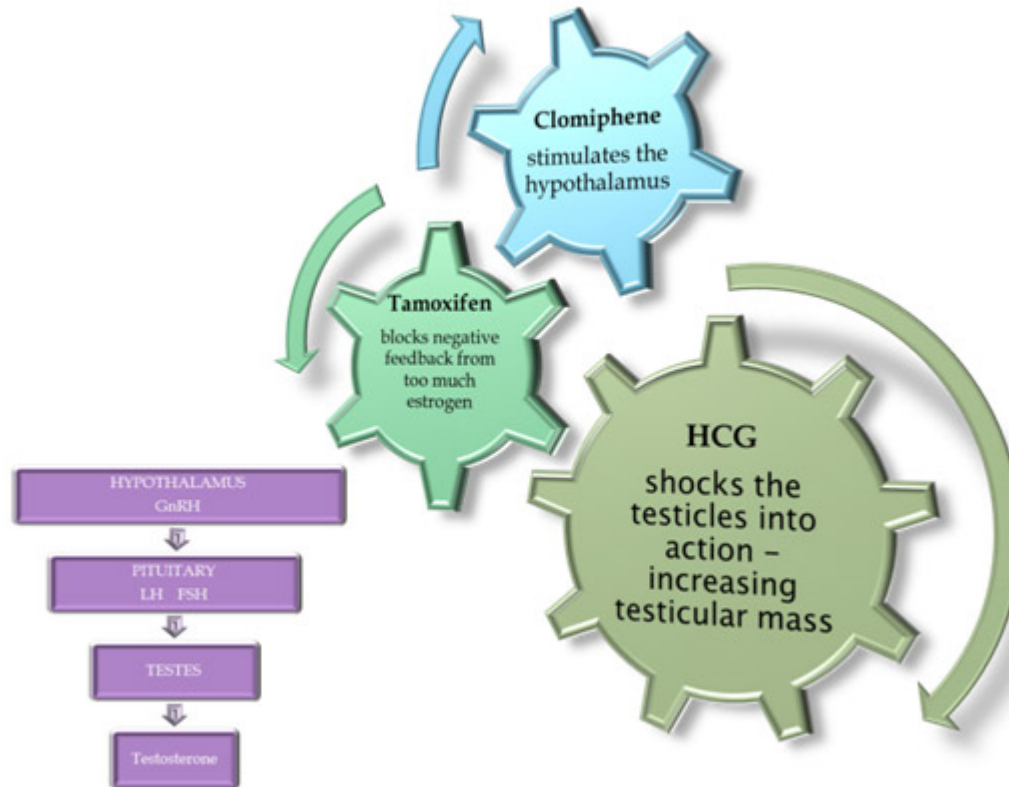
Clomiphene
stimulates the hypothalamus

Tamoxifen
blocks negative feedback from too much estrogen

HCG
shocks the testicles into action – increasing testicular mass

HYPOTHALAMUS
GnRH

PITUITARY
LH FSH

TESTES

Testosterone